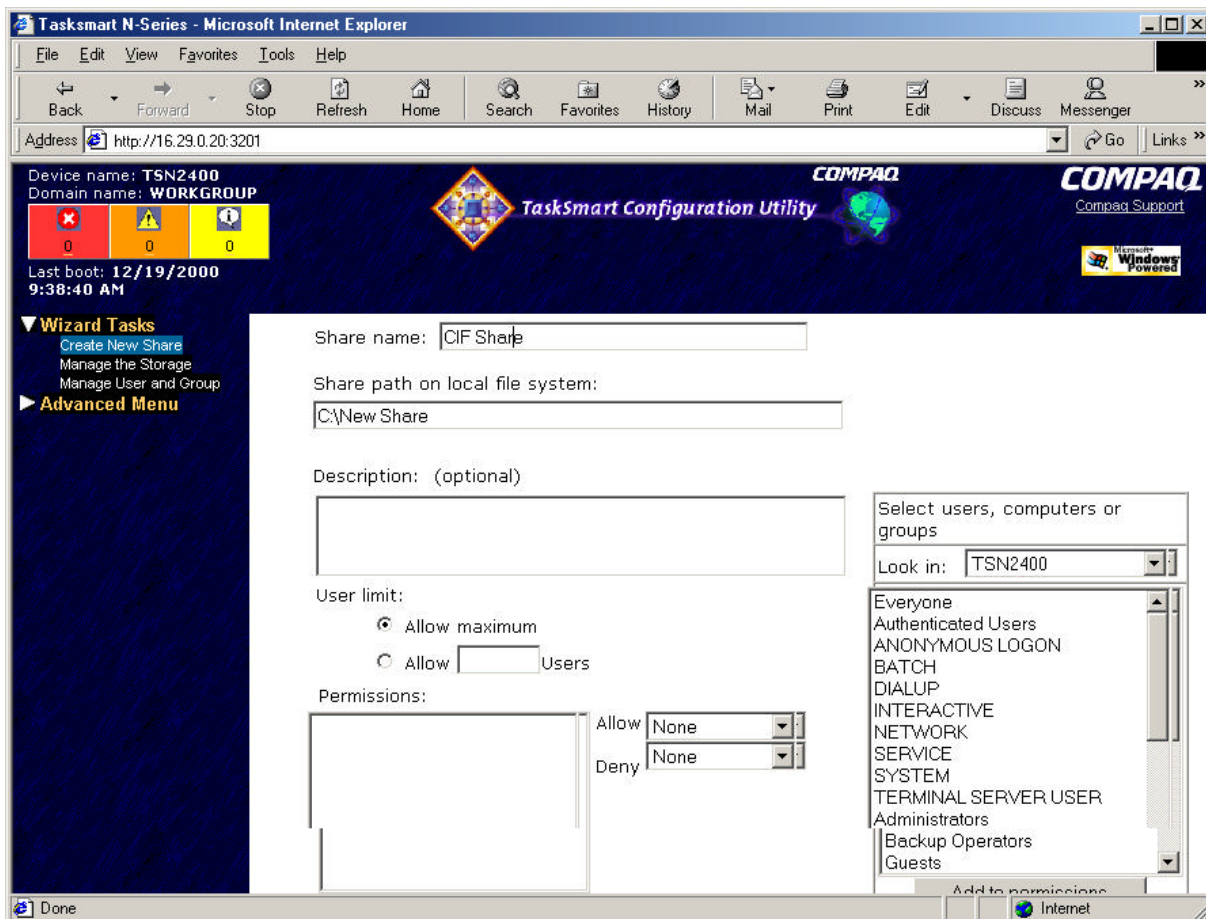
Tasksmart N-Series - Microsoft Internet Explorer

File Edit View Favorites Tools Help

Back Forward Stop Refresh Home Search Favorites History Mail Print Edit Discuss Messenger

Address http://16.29.0.20:3201

Go Links

Device name: TSN2400
Domain name: WORKGROUP
0 0 0
Last boot: 12/19/2000 9:38:40 AM

COMPAQ
TaskSmart Configuration Utility

COMPAQ
Compaq Support

Microsoft Windows Powered

▼Wizard Tasks
Create New Share
Manage the Storage
Manage User and Group
►Advanced Menu

Share name: CIF Share

Share path on local file system:

C:\New Share

Description: (optional)

User limit:

Allow maximum

Allow Users

Permissions:

Allow None

Deny None

Select users, computers or groups

Look in: TSN2400

Everyone
Authenticated Users
ANONYMOUS LOGON
BATCH
DIALUP
INTERACTIVE
NETWORK
SERVICE
SYSTEM
TERMINAL SERVER USER
Administrators
Backup Operators
Guests

Add to permissions

Done

Internet